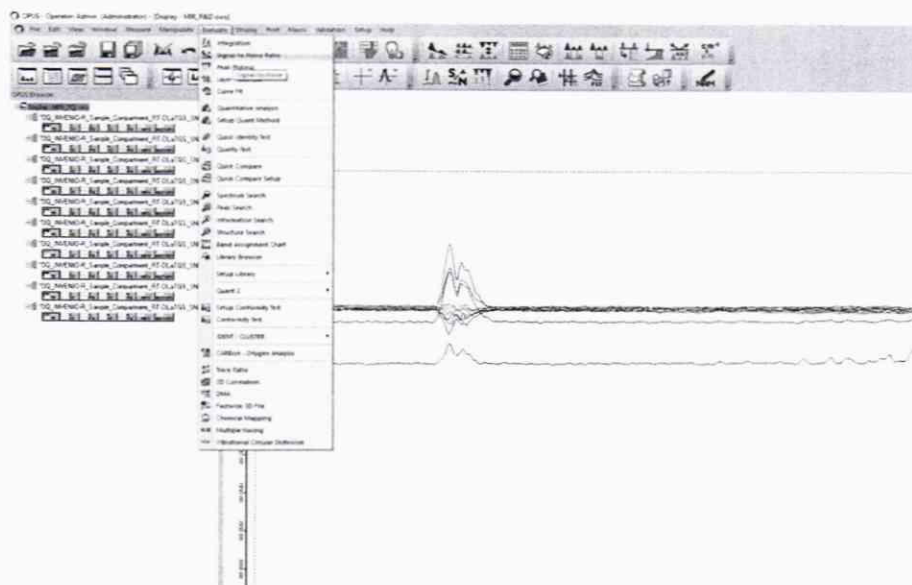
OPUS - Operator: Admin (Administrator) - [Display - MIR_R&D.ows]

File Edit View Window Measure Manipulate Evaluate Display Print Macro Validation Setup Help

OPUS Browser

Display: MIR_R&D.ows

TIQ_INVENIO-R_Sample_Compartment_RT DLaTGS_IN
TIQ_INVENIO-R_Sample_Compartment_RT DLaTGS_IN
TIQ_INVENIO-R_Sample_Compartment_RT DLaTGS_IN
TIQ_INVENIO-R_Sample_Compartment_RT DLaTGS_IN
TIQ_INVENIO-R_Sample_Compartment_RT DLaTGS_IN
TIQ_INVENIO-R_Sample_Compartment_RT DLaTGS_IN
TIQ_INVENIO-R_Sample_Compartment_RT DLaTGS_IN
TIQ_INVENIO-R_Sample_Compartment_RT DLaTGS_IN

Integration
Signal to Noise Ratio
Peak Picking
Signal-to-Noise
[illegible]
Curve Fit

Quantitative analysis
Setup Quant Method

Quick Identity Test
Quality Test

Quick Compare
Quick Compare Setup

Spectrum Search
Peak Search
Information Search
Structure Search
Band assignment Chart
Library Browser

Setup Library

Quant 2

Setup Conformity Test
Conformity Test

IDENT / CLUSTER

CARBON - Oxygen analysis

Trace Ratio
3D Correlation
2Dcos
Factorize 3D File
Chemical Mapping
Multiple Nesting
Vibrational Circular Dichroism